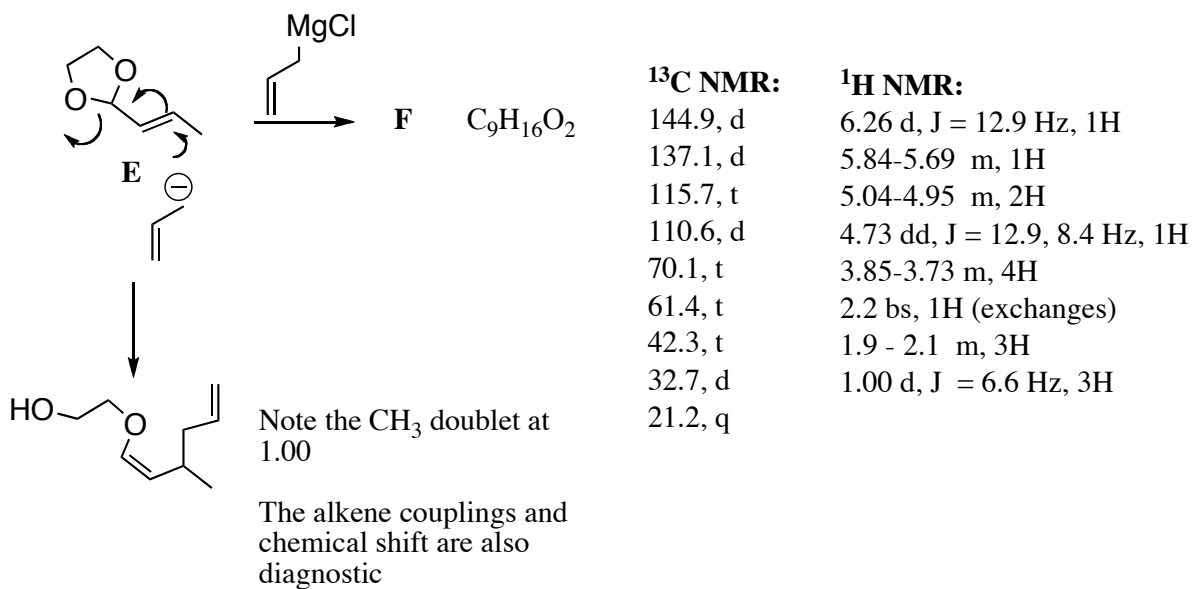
MgCl

E

F $C_9H_{16}O_2$

HO O

Note the $CH_3$ doublet at 1.00

The alkene couplings and chemical shift are also diagnostic

$^{13}$C NMR:
144.9, d
137.1, d
115.7, t
110.6, d
70.1, t
61.4, t
42.3, t
32.7, d
21.2, q

$^{1}$H NMR:
6.26 d, J = 12.9 Hz, 1H
5.84-5.69 m, 1H
5.04-4.95 m, 2H
4.73 dd, J = 12.9, 8.4 Hz, 1H
3.85-3.73 m, 4H
2.2 bs, 1H (exchanges)
1.9 - 2.1 m, 3H
1.00 d, J = 6.6 Hz, 3H